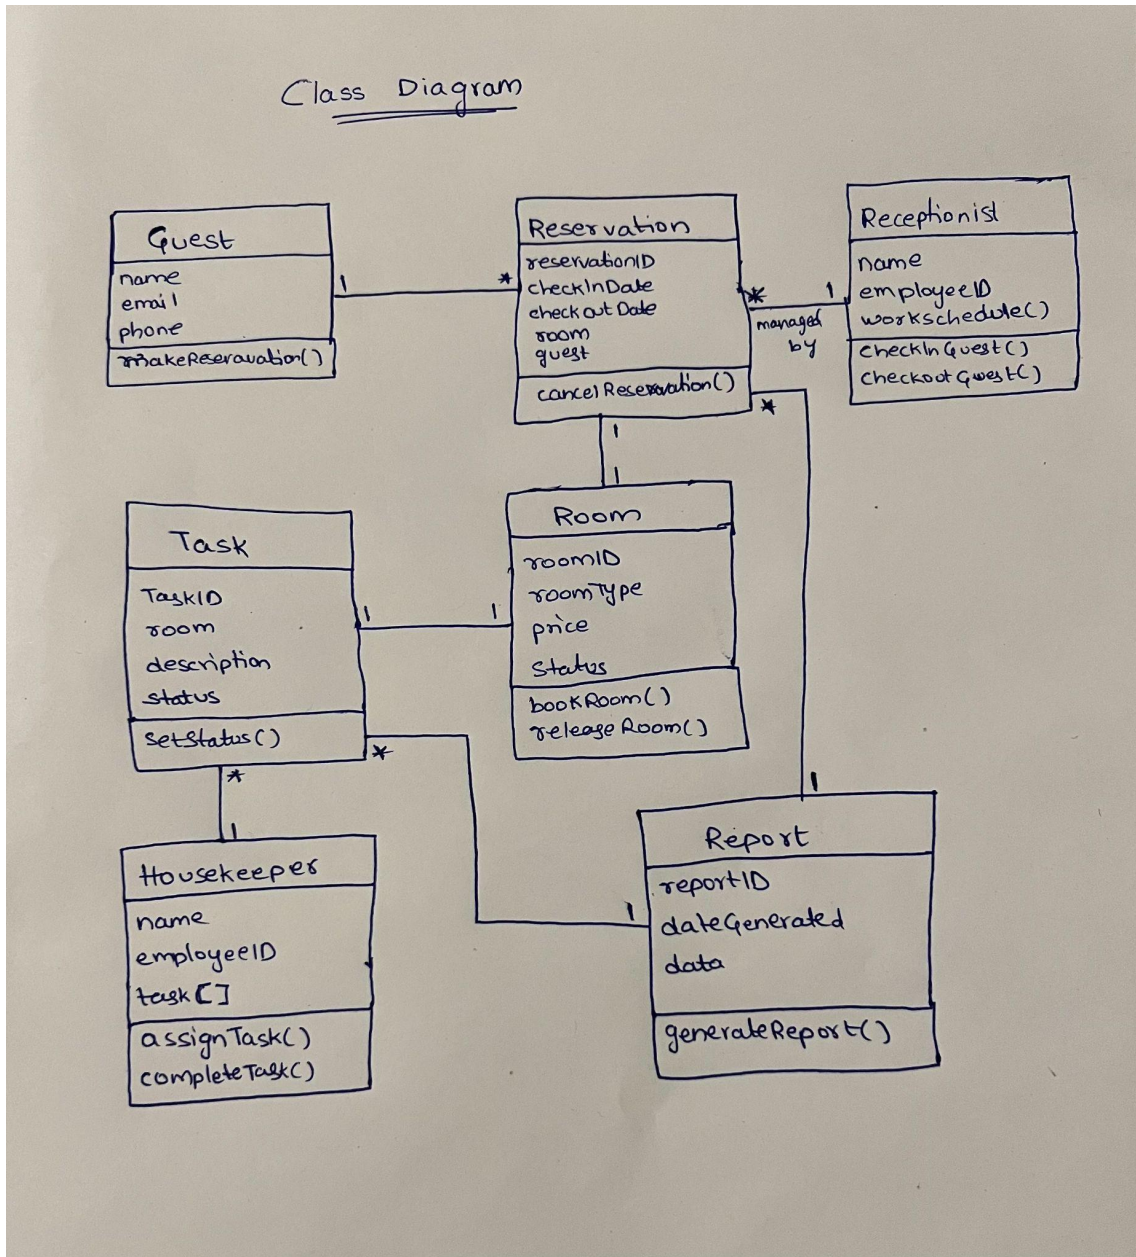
Class Diagram

Guest
name
email
phone
makeReseravation()

1

*

Reservation
reservationID
checkInDate
checkoutDate
room
guest
cancelReservation()

*
managed by
1

Receptionist
name
employeeID
workschedule()
checkInGuest()
checkoutGuest()

1
1

*

Room
roomID
roomType
price
Status
bookRoom()
releaseRoom()

1
1

Task
TaskID
room
description
status
setStatus()

*

*
1

Housekeeper
name
employeeID
task[]
assignTask()
completeTask()

1
1

Report
reportID
dateGenerated
data
generateReport()